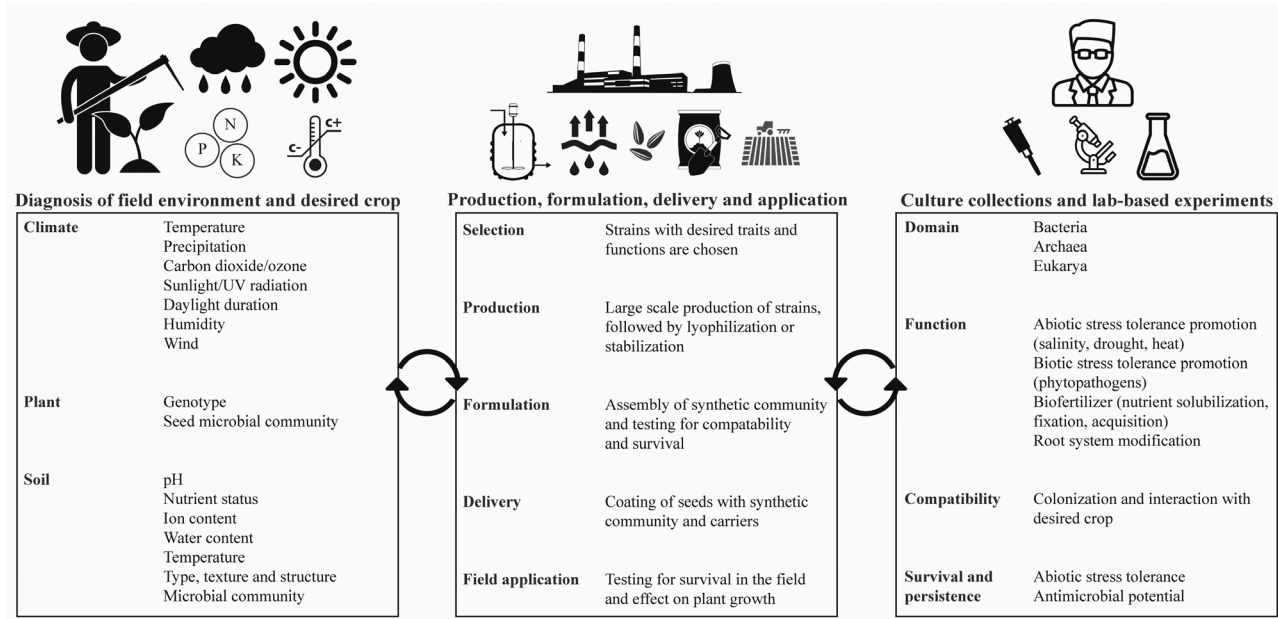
N
P
K
C+
C-

Diagnosis of field environment and desired crop

| | |
|---|---|
| Climate | Temperature<br>Precipitation<br>Carbon dioxide/ozone<br>Sunlight/UV radiation<br>Daylight duration<br>Humidity<br>Wind |
| Plant | Genotype<br>Seed microbial community |
| Soil | pH<br>Nutrient status<br>Ion content<br>Water content<br>Temperature<br>Type, texture and structure<br>Microbial community |

Production, formulation, delivery and application

| | |
|---|---|
| Selection | Strains with desired traits and functions are chosen |
| Production | Large scale production of strains, followed by lyophilization or stabilization |
| Formulation | Assembly of synthetic community and testing for compatability and survival |
| Delivery | Coating of seeds with synthetic community and carriers |
| Field application | Testing for survival in the field and effect on plant growth |

Culture collections and lab-based experiments

| | |
|---|---|
| Domain | Bacteria<br>Archaea<br>Eukarya |
| Function | Abiotic stress tolerance promotion (salinity, drought, heat)<br>Biotic stress tolerance promotion (phytopathogens)<br>Biofertilizer (nutrient solubilization, fixation, acquisition)<br>Root system modification |
| Compatibility | Colonization and interaction with desired crop |
| Survival and persistence | Abiotic stress tolerance<br>Antimicrobial potential |